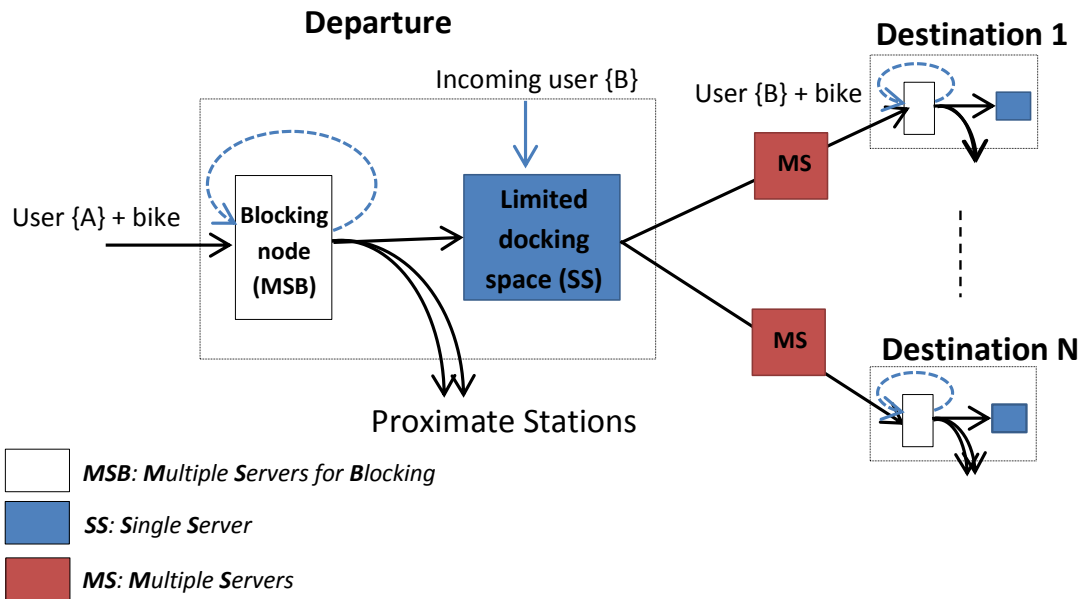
Departure

Incoming user {B}

User {A} + bike

Blocking node (MSB)

Limited docking space (SS)

Proximate Stations

MS

MS

Destination 1

User {B} + bike

Destination N

MSB: Multiple Servers for Blocking

SS: Single Server

MS: Multiple Servers